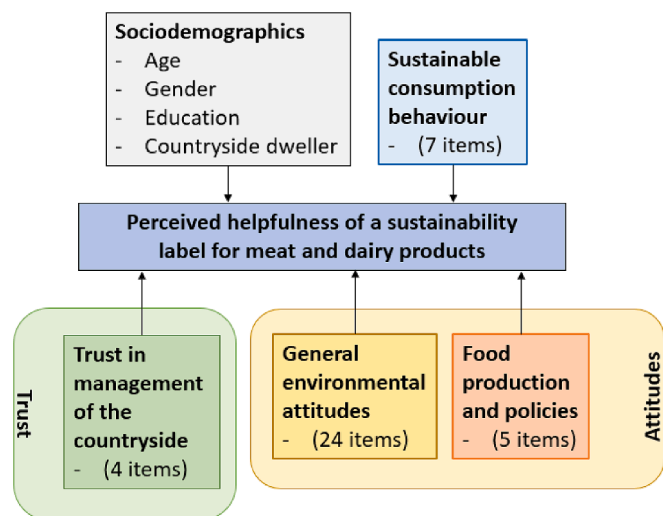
**Sociodemographics**
- Age
- Gender
- Education
- Countryside dweller

**Sustainable consumption behaviour**
- (7 items)

**Perceived helpfulness of a sustainability label for meat and dairy products**

Trust

**Trust in management of the countryside**
- (4 items)

**General environmental attitudes**
- (24 items)

**Food production and policies**
- (5 items)

Attitudes